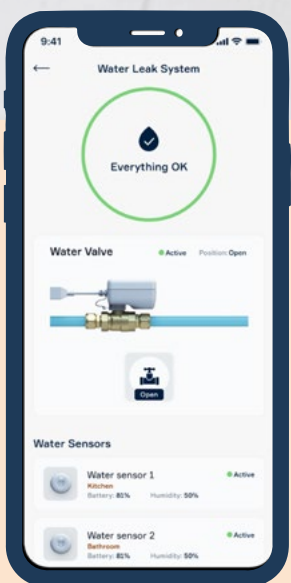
9:41

←

Water Leak System

Everything OK

Water Valve

Active Position: Open

Open

Water Sensors

Water sensor 1
Kitchen
Battery: 81% Humidity: 50%
Active

Water sensor 2
Bathroom
Battery: 81% Humidity: 50%
Active